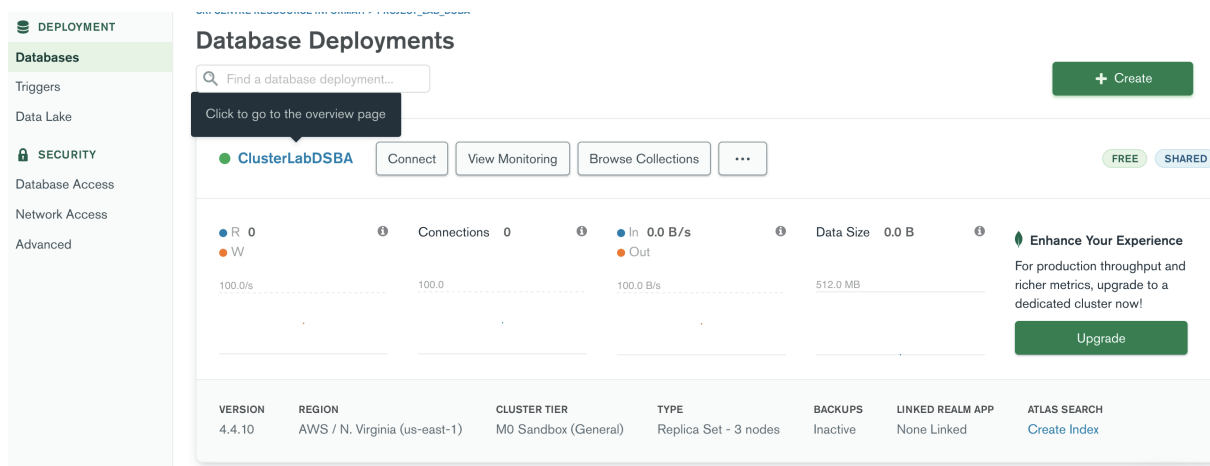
DEPLOYMENT
Databases
Triggers
Data Lake
SECURITY
Database Access
Network Access
Advanced

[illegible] > PROJECT_LAB_DSBA

Database Deployments

Find a database deployment...

+ Create

Click to go to the overview page

ClusterLabDSBA
Connect
View Monitoring
Browse Collections
···
FREE
SHARED

R 0
W
100.0/s

Connections 0
100.0

In 0.0 B/s
Out
100.0 B/s

Data Size 0.0 B
512.0 MB

Enhance Your Experience
For production throughput and richer metrics, upgrade to a dedicated cluster now!
Upgrade

| VERSION | REGION | CLUSTER TIER | TYPE | BACKUPS | LINKED REALM APP | ATLAS SEARCH |
|---|---|---|---|---|---|---|
| 4.4.10 | AWS / N. Virginia (us-east-1) | M0 Sandbox (General) | Replica Set - 3 nodes | Inactive | None Linked | Create Index |